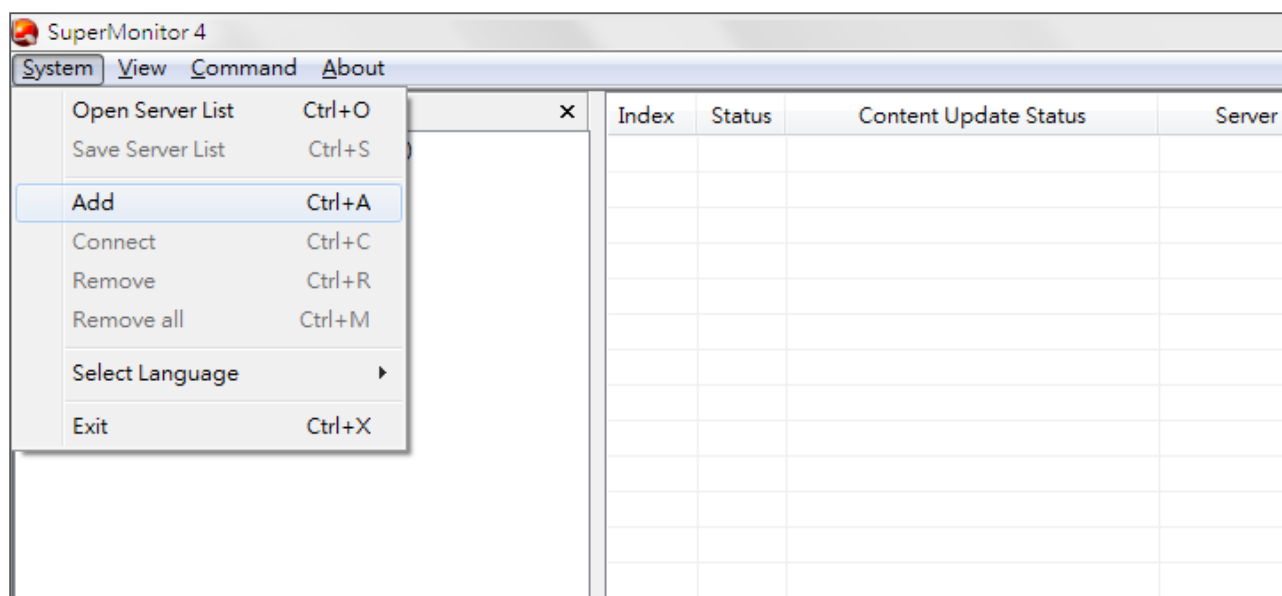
SuperMonitor 4

System View Command About

Open Server List Ctrl+O
Save Server List Ctrl+S
Add Ctrl+A
Connect Ctrl+C
Remove Ctrl+R
Remove all Ctrl+M
Select Language
Exit Ctrl+X

×

| Index | Status | Content Update Status | Server |
|---|---|---|---|